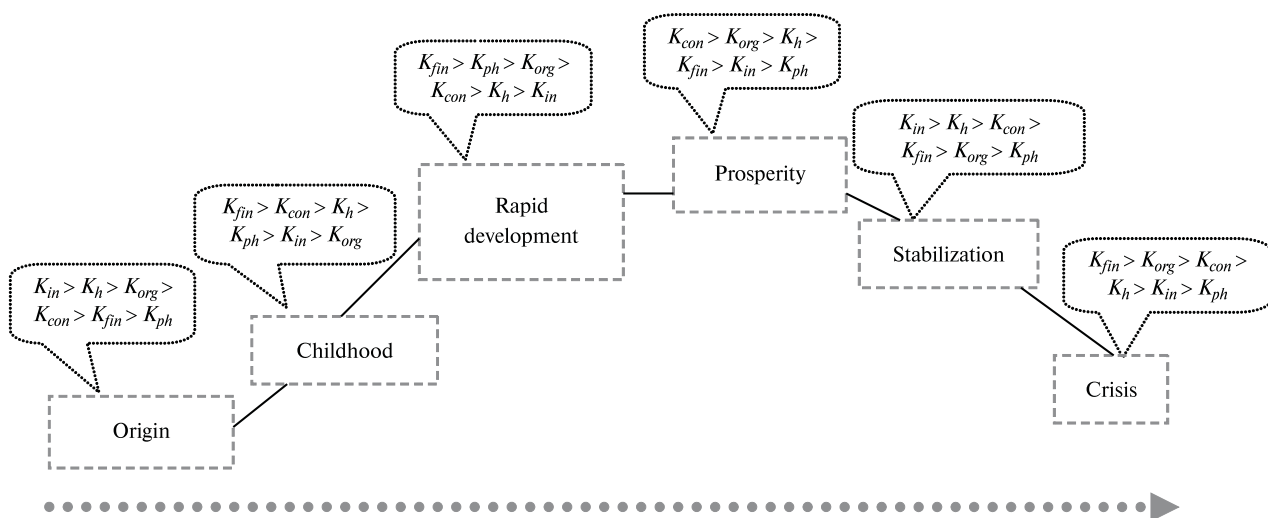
$K_{fin} > K_{ph} > K_{org} > K_{con} > K_h > K_{in}$

$K_{con} > K_{org} > K_h > K_{fin} > K_{in} > K_{ph}$

$K_{in} > K_h > K_{con} > K_{fin} > K_{org} > K_{ph}$

$K_{fin} > K_{con} > K_h > K_{ph} > K_{in} > K_{org}$

$K_{in} > K_h > K_{org} > K_{con} > K_{fin} > K_{ph}$

$K_{fin} > K_{org} > K_{con} > K_h > K_{in} > K_{ph}$

Prosperity

Rapid development

Stabilization

Childhood

Crisis

Origin